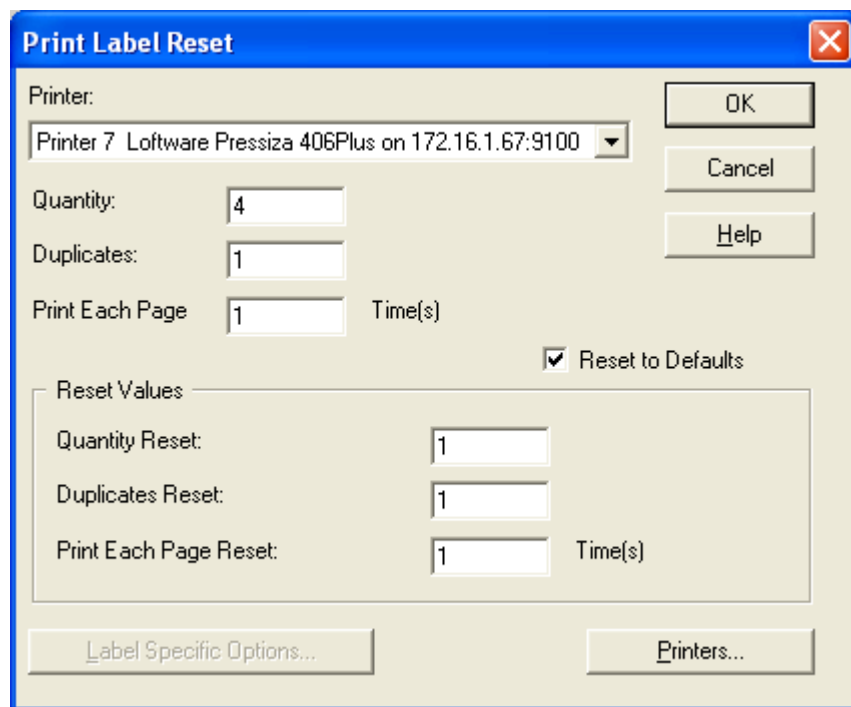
Print Label Reset

Printer:

Printer 7 Loftware Pressiza 406Plus on 172.16.1.67:9100

OK

Cancel

Help

Quantity: 4

Duplicates: 1

Print Each Page 1 Time(s)

Reset to Defaults

Reset Values

Quantity Reset: 1

Duplicates Reset: 1

Print Each Page Reset: 1 Time(s)

Label Specific Options...

Printers...